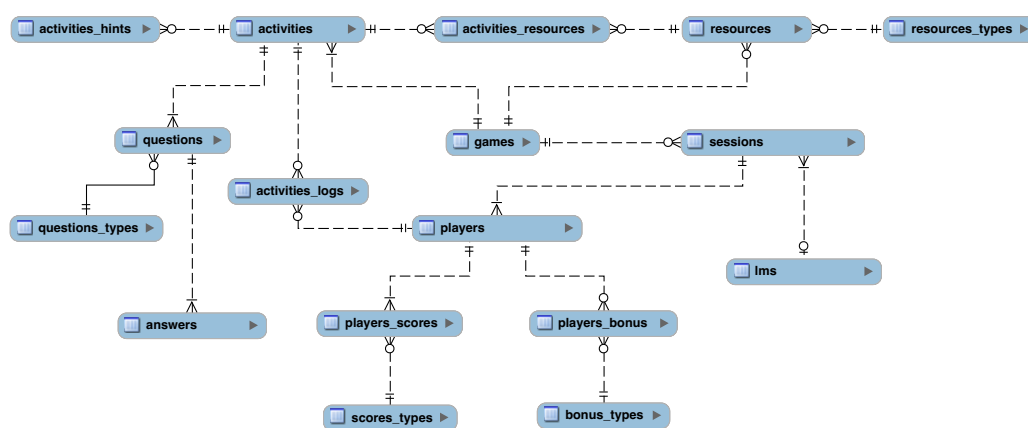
activities_hints

activities

activities_resources

resources

resources_types

questions

games

sessions

activities_logs

questions_types

players

lms

answers

players_scores

players_bonus

scores_types

bonus_types